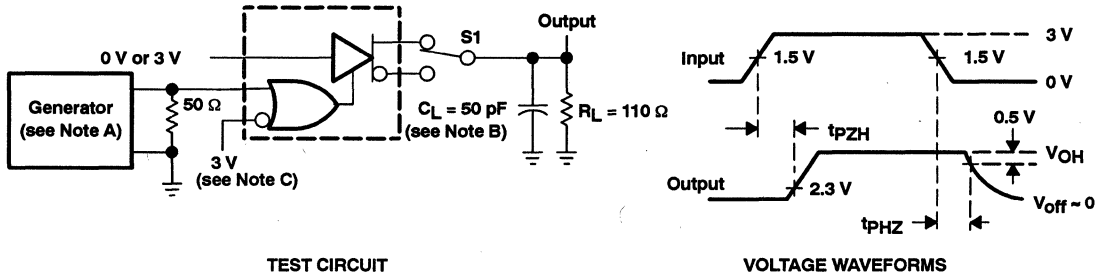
0 V or 3 V

Generator (see Note A)

50 Ω

3 V (see Note C)

S1

Output

$C_L$ = 50 pF (see Note B)

$R_L$ = 110 Ω

TEST CIRCUIT

Input

1.5 V

1.5 V

3 V

0 V

$t_{PZH}$

0.5 V

Output

2.3 V

$V_{OH}$

$V_{off} \sim 0$

$t_{PHZ}$

VOLTAGE WAVEFORMS